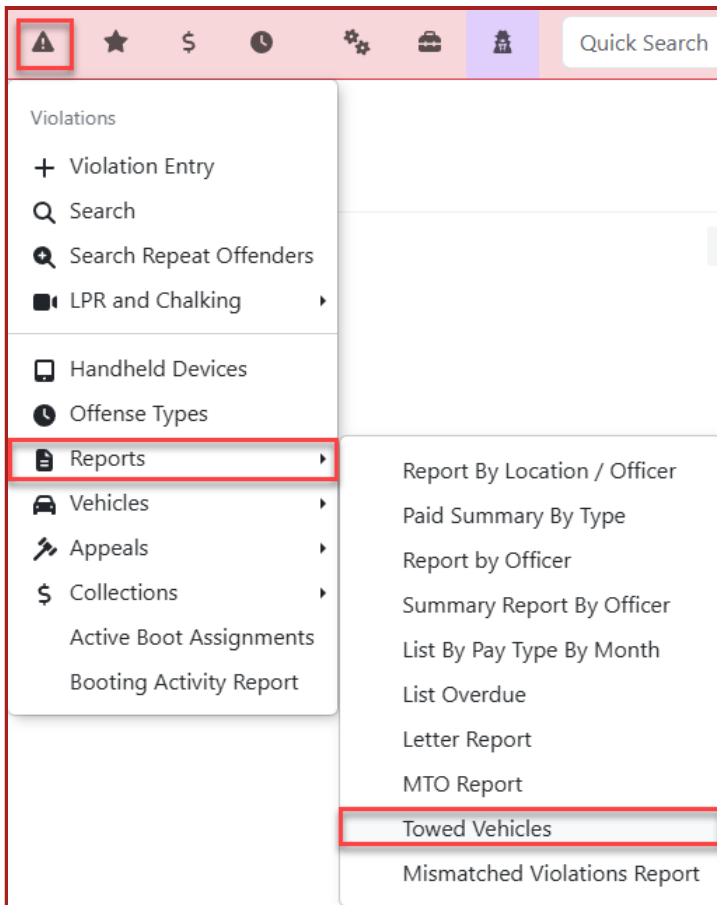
$ Quick Search

Violations
Violation Entry
Search
Search Repeat Offenders
LPR and Chalking

Handheld Devices
Offense Types
Reports
Vehicles
Appeals
$ Collections
Active Boot Assignments
Booting Activity Report

Report By Location / Officer
Paid Summary By Type
Report by Officer
Summary Report By Officer
List By Pay Type By Month
List Overdue
Letter Report
MTO Report
Towed Vehicles
Mismatched Violations Report